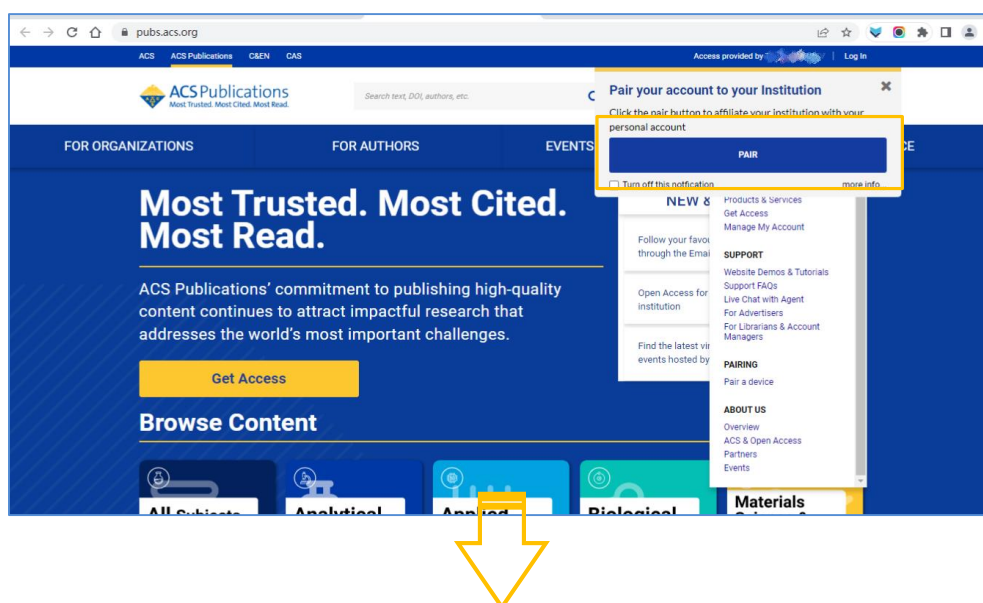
pubs.acs.org

ACS ACS Publications C&EN CAS

Access provided by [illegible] | Log In

ACS Publications
Most Trusted. Most Cited. Most Read.

Search text, DOI, authors, etc.

Pair your account to your Institution

Click the pair button to affiliate your institution with your personal account

PAIR

Turn off this notification more info

FOR ORGANIZATIONS FOR AUTHORS EVENTS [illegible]CE

Most Trusted. Most Cited. Most Read.

ACS Publications' commitment to publishing high-quality content continues to attract impactful research that addresses the world's most important challenges.

Get Access

Browse Content

NEW &

Follow your favou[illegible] through the Emai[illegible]

Open Access for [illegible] institution

Find the latest vi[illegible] events hosted by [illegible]

Products & Services
Get Access
Manage My Account

SUPPORT
Website Demos & Tutorials
Support FAQs
Live Chat with Agent
For Advertisers
For Librarians & Account Managers

PAIRING
Pair a device

ABOUT US
Overview
ACS & Open Access
Partners
Events

All Subjects
Analytical
Applied
Biological
Materials Science &